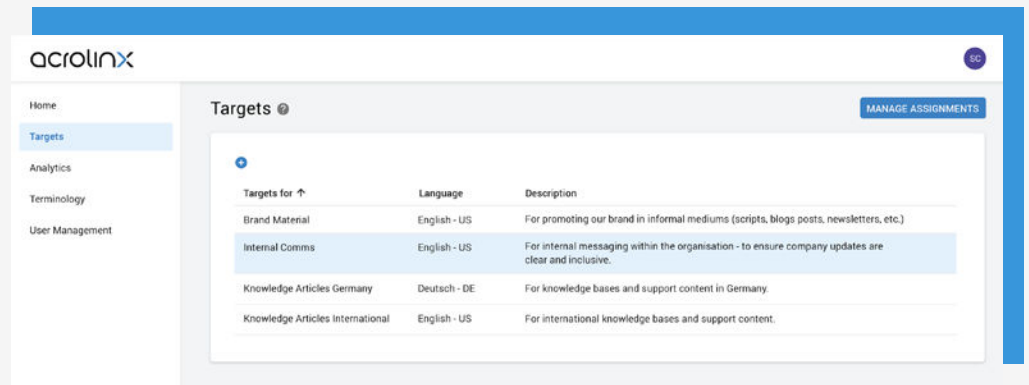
acrolinx

SC

Home

Targets

Analytics

Terminology

User Management

Targets

MANAGE ASSIGNMENTS

| Targets for ↑ | Language | Description |
|---|---|---|
| Brand Material | English - US | For promoting our brand in informal mediums (scripts, blogs posts, newsletters, etc.) |
| Internal Comms | English - US | For internal messaging within the organisation - to ensure company updates are clear and inclusive. |
| Knowledge Articles Germany | Deutsch - DE | For knowledge bases and support content in Germany. |
| Knowledge Articles International | English - US | For international knowledge bases and support content. |